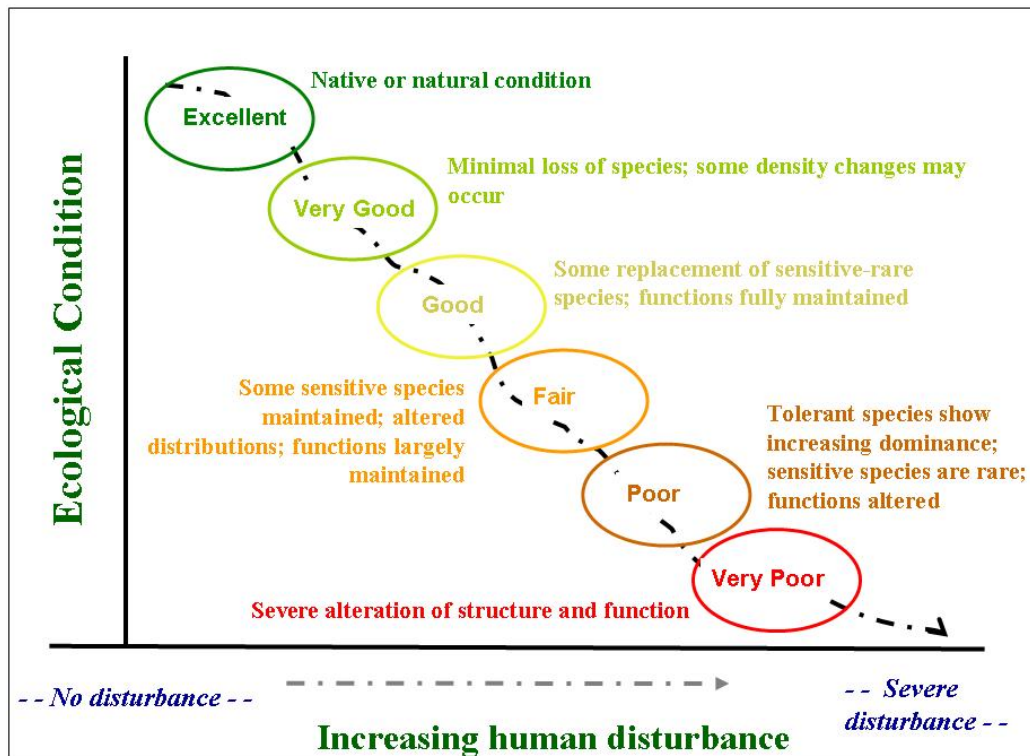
Ecological Condition

Excellent

Native or natural condition

Very Good

Minimal loss of species; some density changes may occur

Good

Some replacement of sensitive-rare species; functions fully maintained

Some sensitive species maintained; altered distributions; functions largely maintained

Fair

Tolerant species show increasing dominance; sensitive species are rare; functions altered

Poor

Very Poor

Severe alteration of structure and function

- - No disturbance - -

- - Severe disturbance - -

Increasing human disturbance